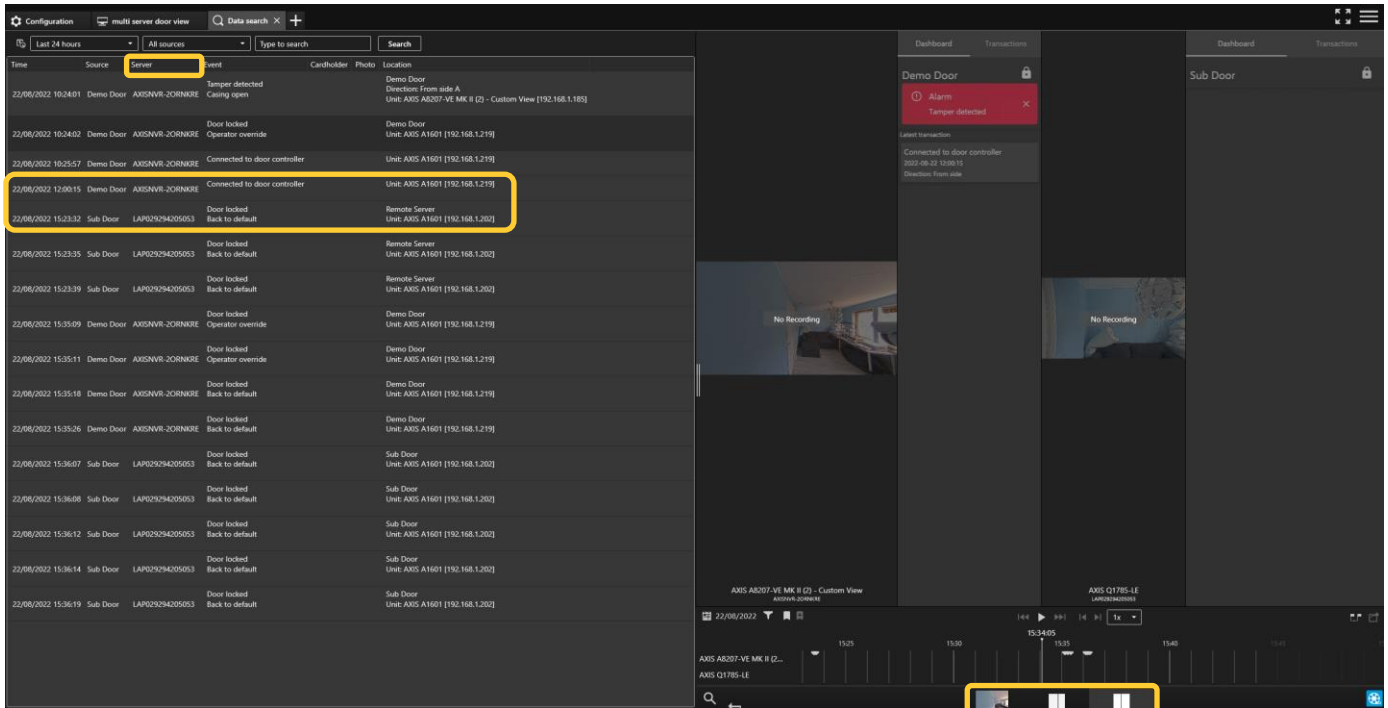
Configuration | multi server door view | Data search

Last 24 hours | All sources | Type to search | Search

| Time | Source | Server | Event | Cardholder | Photo | Location |
|---|---|---|---|---|---|---|
| 22/08/2022 10:24:01 | Demo Door | AXISNVR-2ORNKRE | Tamper detected Casing open | | | Demo Door Direction: From side A Unit: AXIS A8207-VE MK II (2) - Custom View [192.168.1.185] |
| 22/08/2022 10:24:02 | Demo Door | AXISNVR-2ORNKRE | Door locked Operator override | | | Demo Door Unit: AXIS A1601 [192.168.1.219] |
| 22/08/2022 10:25:57 | Demo Door | AXISNVR-2ORNKRE | Connected to door controller | | | Unit: AXIS A1601 [192.168.1.219] |
| 22/08/2022 12:00:15 | Demo Door | AXISNVR-2ORNKRE | Connected to door controller | | | Unit: AXIS A1601 [192.168.1.219] |
| 22/08/2022 15:23:32 | Sub Door | LAP029294205053 | Door locked Back to default | | | Remote Server Unit: AXIS A1601 [192.168.1.202] |
| 22/08/2022 15:23:35 | Sub Door | LAP029294205053 | Door locked Back to default | | | Remote Server Unit: AXIS A1601 [192.168.1.202] |
| 22/08/2022 15:23:39 | Sub Door | LAP029294205053 | Door locked Back to default | | | Remote Server Unit: AXIS A1601 [192.168.1.202] |
| 22/08/2022 15:35:09 | Demo Door | AXISNVR-2ORNKRE | Door locked Operator override | | | Demo Door Unit: AXIS A1601 [192.168.1.219] |
| 22/08/2022 15:35:11 | Demo Door | AXISNVR-2ORNKRE | Door locked Operator override | | | Demo Door Unit: AXIS A1601 [192.168.1.219] |
| 22/08/2022 15:35:18 | Demo Door | AXISNVR-2ORNKRE | Door locked Back to default | | | Demo Door Unit: AXIS A1601 [192.168.1.219] |
| 22/08/2022 15:35:26 | Demo Door | AXISNVR-2ORNKRE | Door locked Back to default | | | Demo Door Unit: AXIS A1601 [192.168.1.219] |
| 22/08/2022 15:36:07 | Sub Door | LAP029294205053 | Door locked Back to default | | | Sub Door Unit: AXIS A1601 [192.168.1.202] |
| 22/08/2022 15:36:08 | Sub Door | LAP029294205053 | Door locked Back to default | | | Sub Door Unit: AXIS A1601 [192.168.1.202] |
| 22/08/2022 15:36:12 | Sub Door | LAP029294205053 | Door locked Back to default | | | Sub Door Unit: AXIS A1601 [192.168.1.202] |
| 22/08/2022 15:36:14 | Sub Door | LAP029294205053 | Door locked Back to default | | | Sub Door Unit: AXIS A1601 [192.168.1.202] |
| 22/08/2022 15:36:19 | Sub Door | LAP029294205053 | Door locked Back to default | | | Sub Door Unit: AXIS A1601 [192.168.1.202] |

Dashboard Transactions
Demo Door
Alarm
Tamper detected
Latest transaction
Connected to door controller
2022-08-22 12:00:15
Direction: From side

Dashboard Transactions
Sub Door

No Recording
No Recording
AXIS A8207-VE MK II (2) - Custom View
AXISNVR-2ORNKRE
AXIS Q1785-LE
LAP029294205053

22/08/2022
1x
15:34:05
15:25 15:30 15:35 15:40 15:45
AXIS A8207-VE MK II (2...
AXIS Q1785-LE